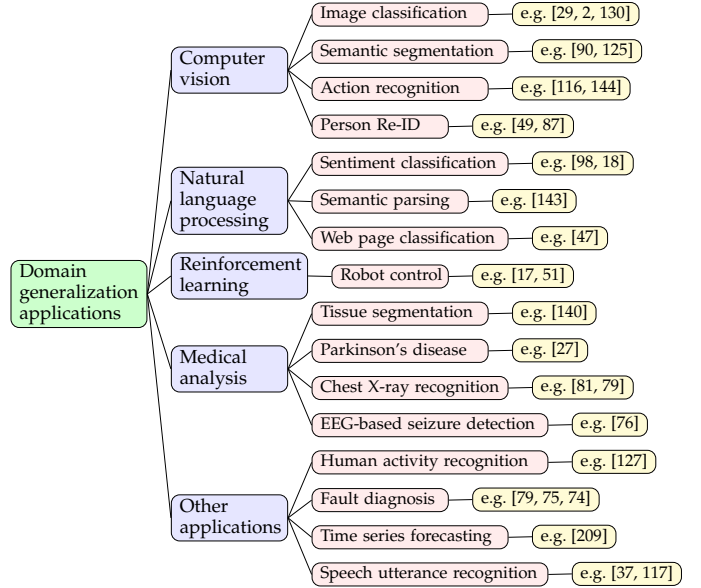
Domain generalization applications

Computer vision
Image classification — e.g. [29, 2, 130]
Semantic segmentation — e.g. [90, 125]
Action recognition — e.g. [116, 144]
Person Re-ID — e.g. [49, 87]

Natural language processing
Sentiment classification — e.g. [98, 18]
Semantic parsing — e.g. [143]
Web page classification — e.g. [47]

Reinforcement learning
Robot control — e.g. [17, 51]

Medical analysis
Tissue segmentation — e.g. [140]
Parkinson's disease — e.g. [27]
Chest X-ray recognition — e.g. [81, 79]
EEG-based seizure detection — e.g. [76]

Other applications
Human activity recognition — e.g. [127]
Fault diagnosis — e.g. [79, 75, 74]
Time series forecasting — e.g. [209]
Speech utterance recognition — e.g. [37, 117]